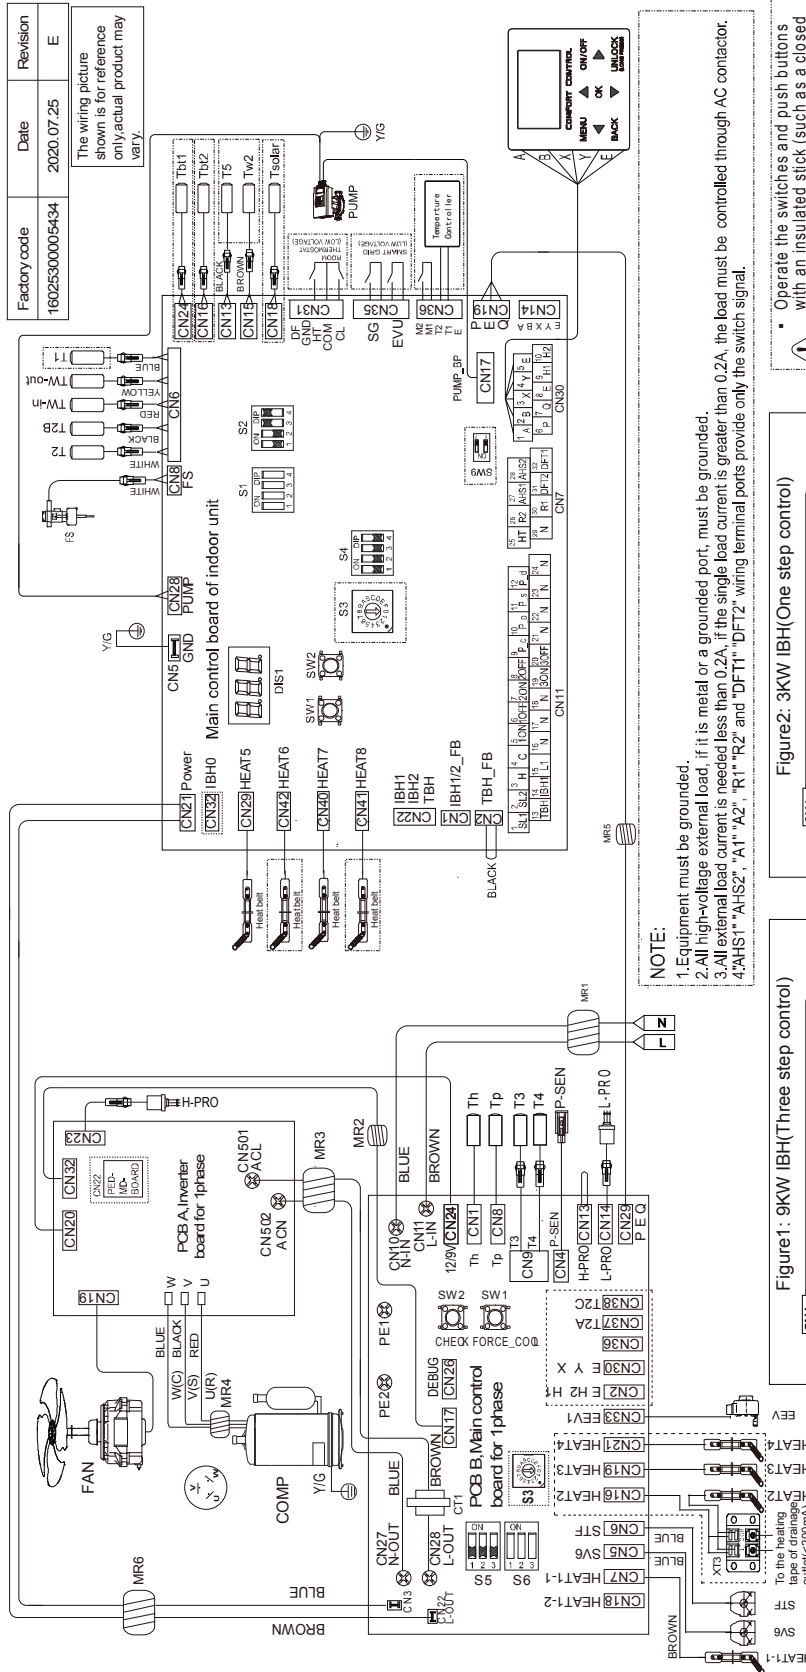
| Factory code | Date | Revision |
|---|---|---|
| 16025300005434 | 2020.07.25 | E |

The wiring picture shown is for reference only,actual product may vary.

Main control board of indoor unit

CN21 Power
CN32 IBH0
CN29 HEAT5
CN42 HEAT6
CN40 HEAT7
CN41 HEAT8
CN22 IBH1 IBH2 TBH
CN1 IBH1/2_FB
CN2 TBH_FB
CN5 GND
CN28 PUMP
CN8 FS
CN6
CN24 Tb1
CN16 Tbt2
CN13 T5
CN15 Tw2
CN18 Tsolar
CN31 DF GND HT COM CL
CN35 SG EVU
CN36 M2 M1 T2 T1 E
CN17 PUMP_BP
CN19 P E Q
CN14 E Y X B A
CN30
CN7
CN11
S1 S2 S3 S4 SW9
SW1 SW2 DIS1

T1 TW-out TW-in T2B T2
BLUE YELLOW RED BLACK WHITE WHITE
FS
BLACK BROWN
ROOM THERMOSTAT (LOW VOLTAGE)
SMART GRID (LOW VOLTAGE)
Temperture Controller
PUMP
Y/G
Heat belt
BLACK
MR5

COMFORT CONTROL
MENU ON/OFF OK BACK UNLOCK
A B X Y E

NOTE:
1.Equipment must be grounded.
2.All high-voltage external load, if it is metal or a grounded port, must be grounded.
3.All external load current is needed less than 0.2A, if the single load current is greater than 0.2A, the load must be controlled through AC contactor.
4."AHS1" "AHS2", "A1" "A2", "R1" "R2" and "DFT1" "DFT2" wiring terminal ports provide only the switch signal.

Figure1: 9KW IBH(Three step control)
Figure2: 3KW IBH(One step control)

Operate the switches and push buttons with an insulated stick (such as a closed

MR1 N L
H-PRO
CN23
CN32
CN22 PED-MD-BOARD
CN20
CN19
PCB A,Inverter board for 1phase
CN501 ACL
CN502 ACN
MR2 MR3
W V U
BLUE BLACK RED
W(C) V(S) U(R)
MR4
FAN
COMP
Y/G
MR6
BLUE BROWN
BLUE BROWN
CN10 N-IN
CN11 L-IN
12/9V CN24
Th Tp T3 T4 P-SEN L-PRO
CN1 CN8 CN9 CN4 CN13 CN14 CN29
Th Tp T3 T4 P-SEN H-PRO L-PRO P E Q
SW2 SW1
CHECK FORCE_COOL
PE1 PE2
DEBUG CN26
CN17
PCB B,Main control board for 1phase
S3
CN27 N-OUT
CN28 L-OUT
CT1
S5 S6
CN3
CN22 L-OUT
CN38 T2C
CN37 T2A
CN36
CN30 E Y X
CN2 E H2 H1
CN33 EEV1
CN21 HEAT4
CN19 HEAT3
CN16 HEAT2
CN6 STF
CN5 SV6
CN7 HEAT1-1
CN18 HEAT1-2
EEV HEAT4 HEAT3 HEAT2
XT3
To the heating tape of drainage outlet(<200mA)
STF SV6 HEAT1-1
BLUE BLUE BROWN